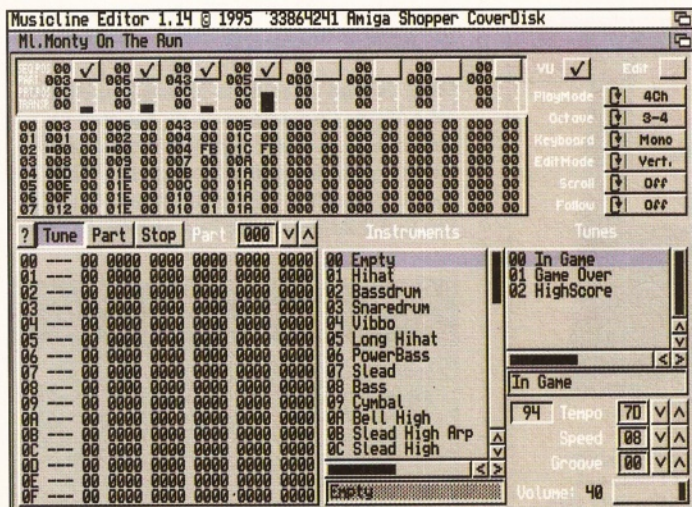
Musicline Editor 1.14 © 1995 '33864241 Amiga Shopper CoverDisk

Ml.Monty On The Run

| 00 003 0C 00 | 00 006 0C 00 | 00 043 0C 00 | 00 005 0C 00 | 00 000 00 00 | 00 000 00 00 | 00 000 00 00 | 00 000 00 00 |
|---|---|---|---|---|---|---|---|

VU ✓ Edit

PlayMode 4Ch
Octave 3-4
Keyboard Mono
EditMode Vert.
Scroll Off
Follow Off

00 003 00 006 00 043 00 005 00 000 00 000 00 000 00 000 00
01 001 00 002 00 004 00 01C 00 000 00 000 00 000 00 000 00
02 =00 00 =00 00 004 FB 01C FB 000 00 000 00 000 00 000 00
03 008 00 009 00 007 00 00A 00 000 00 000 00 000 00 000 00
04 00D 00 01E 00 00B 00 01A 00 000 00 000 00 000 00 000 00
05 00E 00 01E 00 00C 00 01A 00 000 00 000 00 000 00 000 00
06 00F 00 01E 00 010 00 01A 00 000 00 000 00 000 00 000 00
07 012 00 01E 00 010 01 01A 00 000 00 000 00 000 00 000 00

? Tune Part Stop Part 000

00 --- 00 0000 0000 0000 0000 0000
01 --- 00 0000 0000 0000 0000 0000
02 --- 00 0000 0000 0000 0000 0000
03 --- 00 0000 0000 0000 0000 0000
04 --- 00 0000 0000 0000 0000 0000
05 --- 00 0000 0000 0000 0000 0000
06 --- 00 0000 0000 0000 0000 0000
07 --- 00 0000 0000 0000 0000 0000
08 --- 00 0000 0000 0000 0000 0000
09 --- 00 0000 0000 0000 0000 0000
0A --- 00 0000 0000 0000 0000 0000
0B --- 00 0000 0000 0000 0000 0000
0C --- 00 0000 0000 0000 0000 0000
0D --- 00 0000 0000 0000 0000 0000
0E --- 00 0000 0000 0000 0000 0000
0F --- 00 0000 0000 0000 0000 0000

Instruments
00 Empty
01 Hihat
02 Bassdrum
03 Snaredrum
04 Vibbo
05 Long Hihat
06 PowerBass
07 Slead
08 Bass
09 Cymbal
0A Bell High
0B Slead High Arp
0C Slead High

Empty

Tunes
00 In Game
01 Game Over
02 HighScore

In Game

94 Tempo 7D
Speed 08
Groove 00
Volume: 40